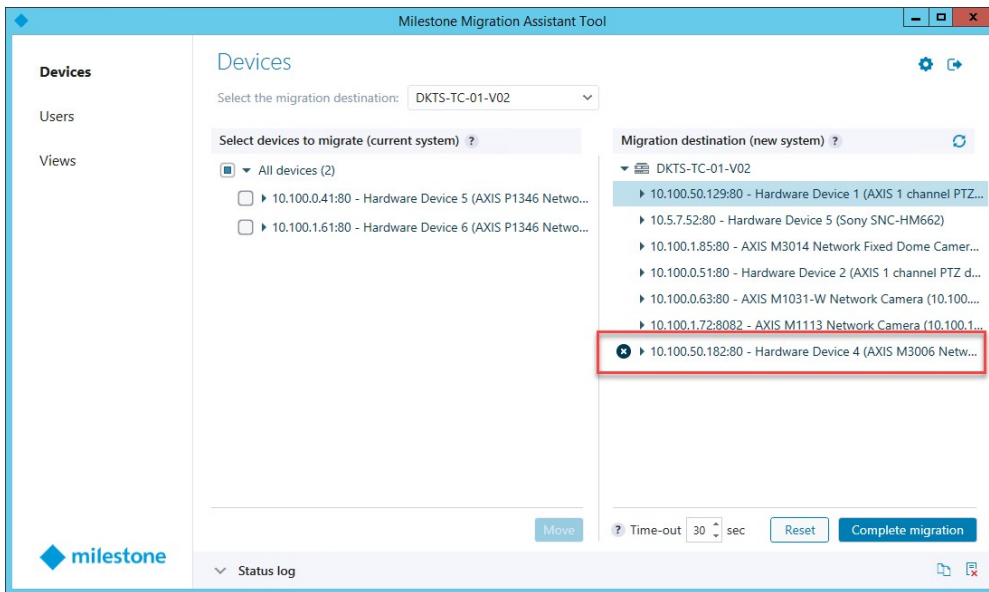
Milestone Migration Assistant Tool

Devices

Users

Views

Devices

Select the migration destination: DKTS-TC-01-V02

Select devices to migrate (current system) ?

All devices (2)

10.100.0.41:80 - Hardware Device 5 (AXIS P1346 Netwo...

10.100.1.61:80 - Hardware Device 6 (AXIS P1346 Netwo...

Move

Migration destination (new system) ?

DKTS-TC-01-V02

10.100.50.129:80 - Hardware Device 1 (AXIS 1 channel PTZ...

10.5.7.52:80 - Hardware Device 5 (Sony SNC-HM662)

10.100.1.85:80 - AXIS M3014 Network Fixed Dome Camer...

10.100.0.51:80 - Hardware Device 2 (AXIS 1 channel PTZ d...

10.100.0.63:80 - AXIS M1031-W Network Camera (10.100....

10.100.1.72:8082 - AXIS M1113 Network Camera (10.100.1...

10.100.50.182:80 - Hardware Device 4 (AXIS M3006 Netw...

? Time-out 30 sec

Reset

Complete migration

milestone

Status log